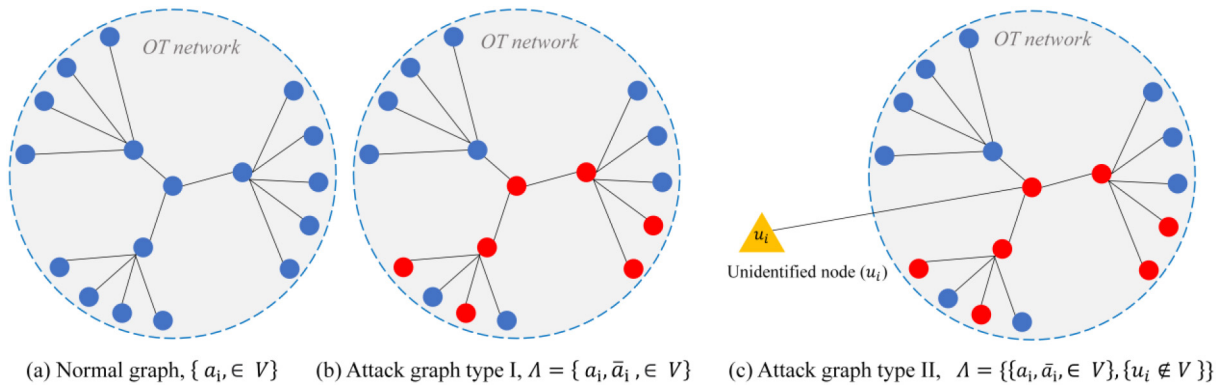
OT network

OT network

OT network

$u_i$

Unidentified node ($u_i$)

(a) Normal graph, $\{ a_i, \in V\}$

(b) Attack graph type I, $\Lambda = \{ a_i, \bar{a}_i, \in V\}$

(c) Attack graph type II, $\Lambda = \{\{a_i, \bar{a}_i, \in V\}, \{u_i \notin V\}\}$